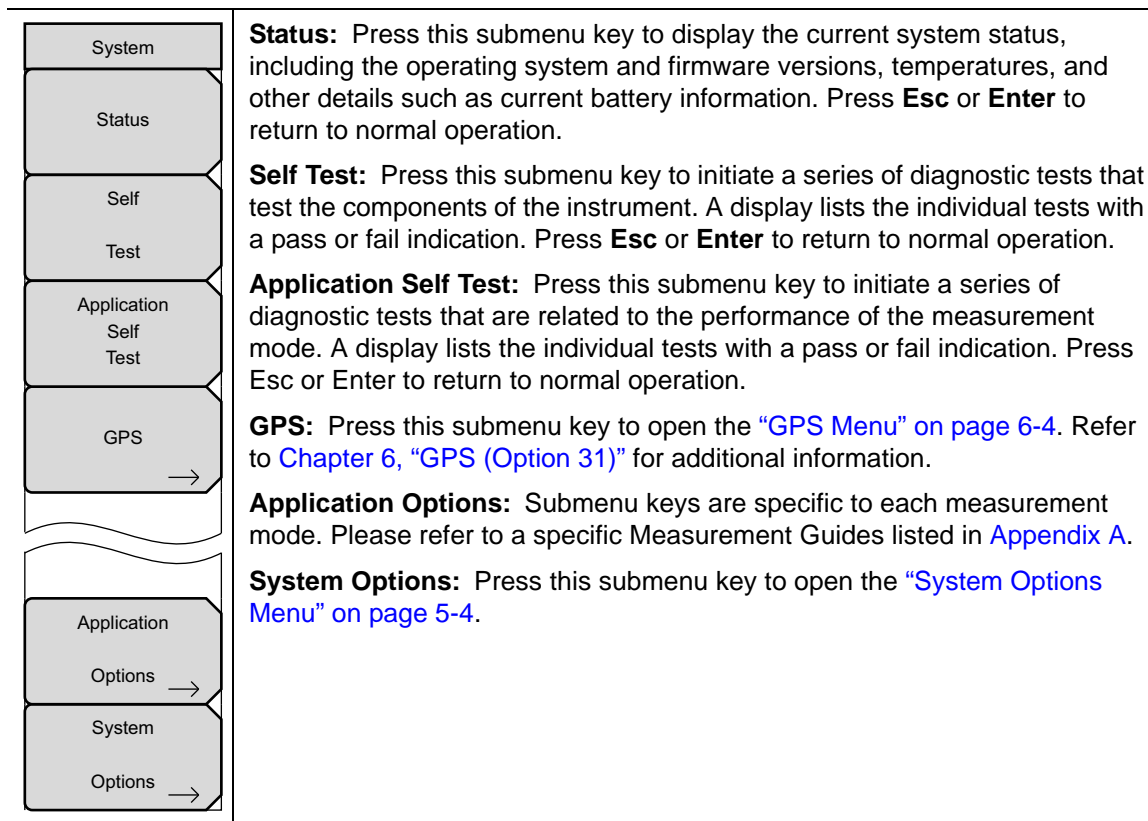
System

Status

Self Test

Application Self Test

GPS

Application Options

System Options

**Status:** Press this submenu key to display the current system status, including the operating system and firmware versions, temperatures, and other details such as current battery information. Press **Esc** or **Enter** to return to normal operation.

**Self Test:** Press this submenu key to initiate a series of diagnostic tests that test the components of the instrument. A display lists the individual tests with a pass or fail indication. Press **Esc** or **Enter** to return to normal operation.

**Application Self Test:** Press this submenu key to initiate a series of diagnostic tests that are related to the performance of the measurement mode. A display lists the individual tests with a pass or fail indication. Press Esc or Enter to return to normal operation.

**GPS:** Press this submenu key to open the "GPS Menu" on page 6-4. Refer to Chapter 6, "GPS (Option 31)" for additional information.

**Application Options:** Submenu keys are specific to each measurement mode. Please refer to a specific Measurement Guides listed in Appendix A.

**System Options:** Press this submenu key to open the "System Options Menu" on page 5-4.